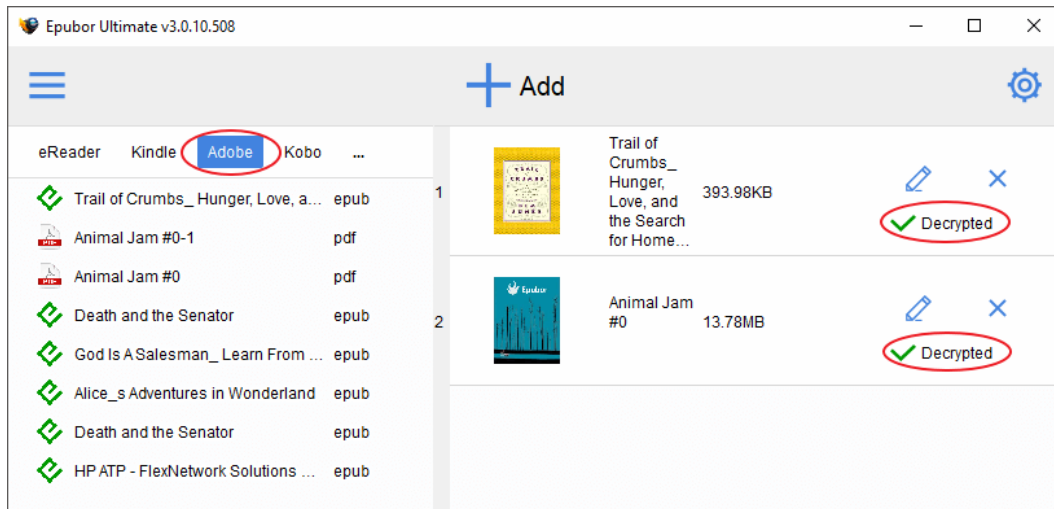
Epubor Ultimate v3.0.10.508

Add

eReader Kindle Adobe Kobo ...

Trail of Crumbs_ Hunger, Love, a... epub
Animal Jam #0-1 pdf
Animal Jam #0 pdf
Death and the Senator epub
God Is A Salesman_ Learn From ... epub
Alice_s Adventures in Wonderland epub
Death and the Senator epub
HP ATP - FlexNetwork Solutions ... epub

1 Trail of Crumbs_ Hunger, Love, and the Search for Home... 393.98KB Decrypted

2 Epubor Animal Jam #0 13.78MB Decrypted